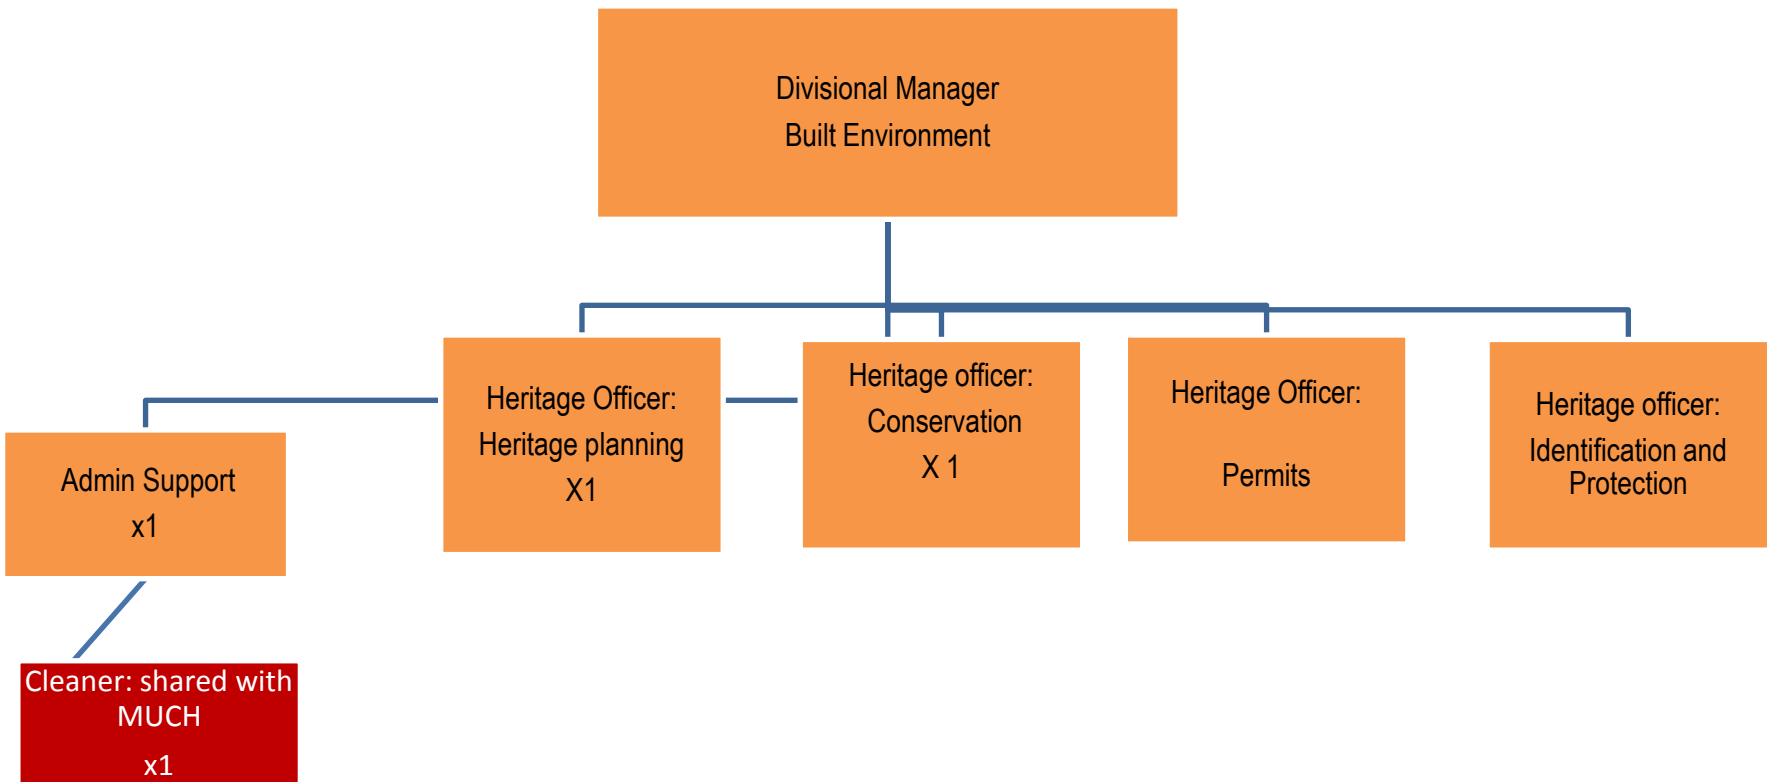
Divisional Manager
Built Environment

Admin Support
x1

Heritage Officer:
Heritage planning
X1

Heritage officer:
Conservation
X 1

Heritage Officer:

Permits

Heritage officer:
Identification and Protection

Cleaner: shared with MUCH

x1